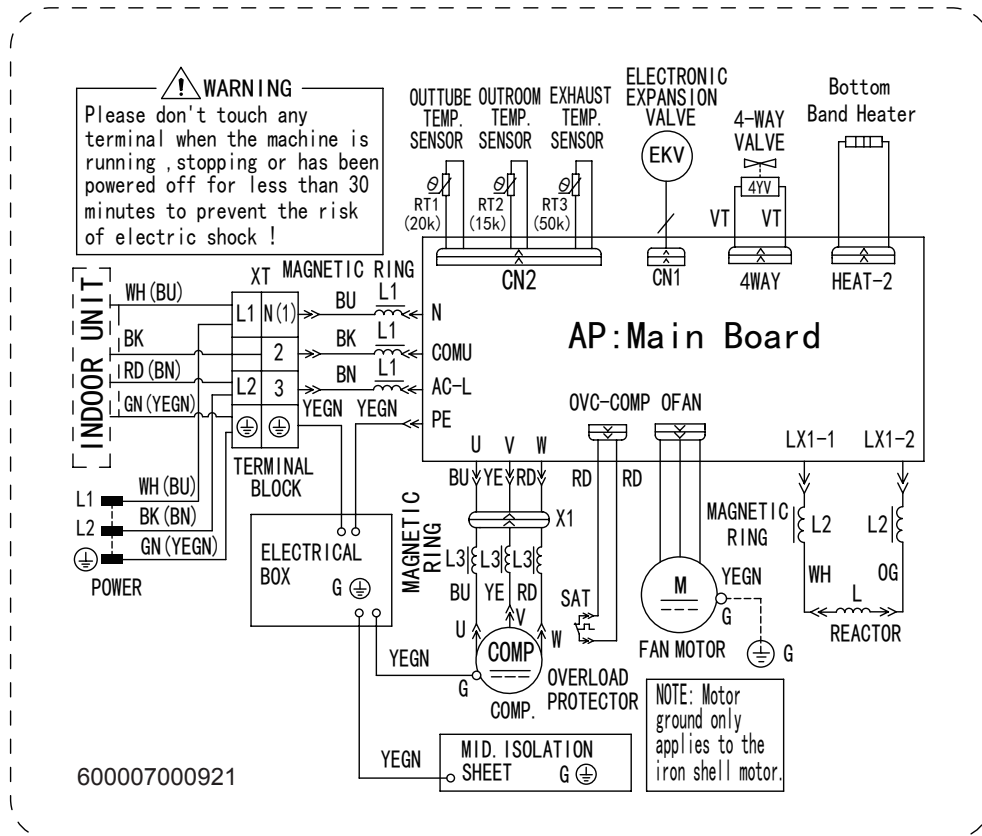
WARNING
Please don't touch any terminal when the machine is running ,stopping or has been powered off for less than 30 minutes to prevent the risk of electric shock !

OUTTUBE TEMP. SENSOR
OUTROOM TEMP. SENSOR
EXHAUST TEMP. SENSOR
ELECTRONIC EXPANSION VALVE
4-WAY VALVE
Bottom Band Heater

$\theta$ RT1 (20k)
$\theta$ RT2 (15k)
$\theta$ RT3 (50k)
EKV
4YV
VT VT

CN2
CN1
4WAY
HEAT-2

INDOOR UNIT
XT
MAGNETIC RING
WH(BU)
BK
RD(BN)
GN(YEGN)
L1 N(1)
2
L2 3
BU L1 N
BK L1 COMU
BN L1 AC-L
YEGN YEGN PE
TERMINAL BLOCK

AP:Main Board

OVC-COMP OFAN
LX1-1 LX1-2
U V W
BU YE RD
RD RD
X1
MAGNETIC RING
L3 L3 L3
BU YE RD
U V W
SAT
COMP
COMP.
OVERLOAD PROTECTOR
M
FAN MOTOR
YEGN
G
G
MAGNETIC RING
L2 L2
WH OG
L
REACTOR

L1 WH(BU)
L2 BK(BN)
GN(YEGN)
POWER

ELECTRICAL BOX
G
YEGN
G

NOTE: Motor ground only applies to the iron shell motor.

YEGN
MID. ISOLATION SHEET G

600007000921